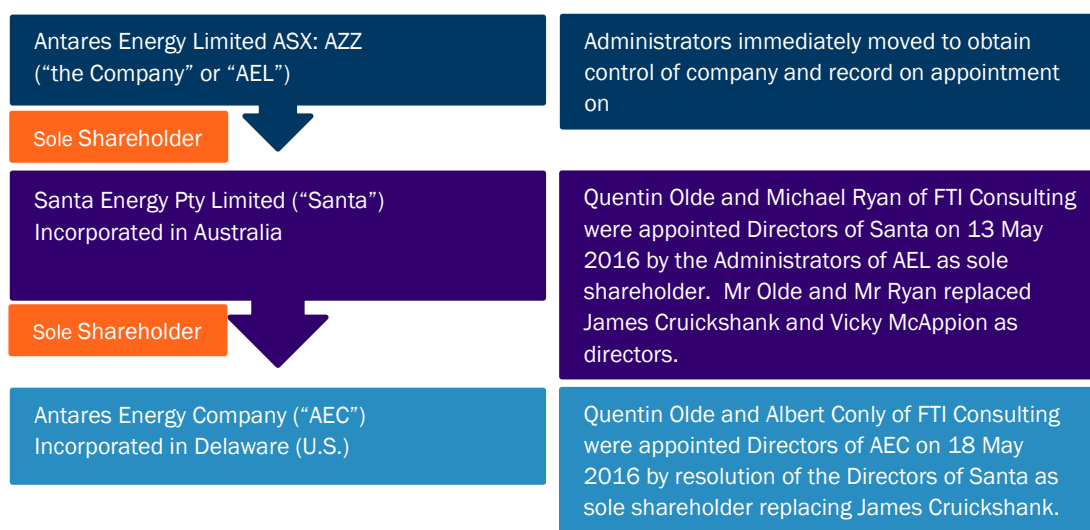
Antares Energy Limited ASX: AZZ
(“the Company” or “AEL”)

Sole Shareholder

Administrators immediately moved to obtain control of company and record on appointment on

Santa Energy Pty Limited (“Santa”)
Incorporated in Australia

Sole Shareholder

Quentin Olde and Michael Ryan of FTI Consulting were appointed Directors of Santa on 13 May 2016 by the Administrators of AEL as sole shareholder. Mr Olde and Mr Ryan replaced James Cruickshank and Vicky McAppion as directors.

Antares Energy Company (“AEC”)
Incorporated in Delaware (U.S.)

Quentin Olde and Albert Conly of FTI Consulting were appointed Directors of AEC on 18 May 2016 by resolution of the Directors of Santa as sole shareholder replacing James Cruickshank.